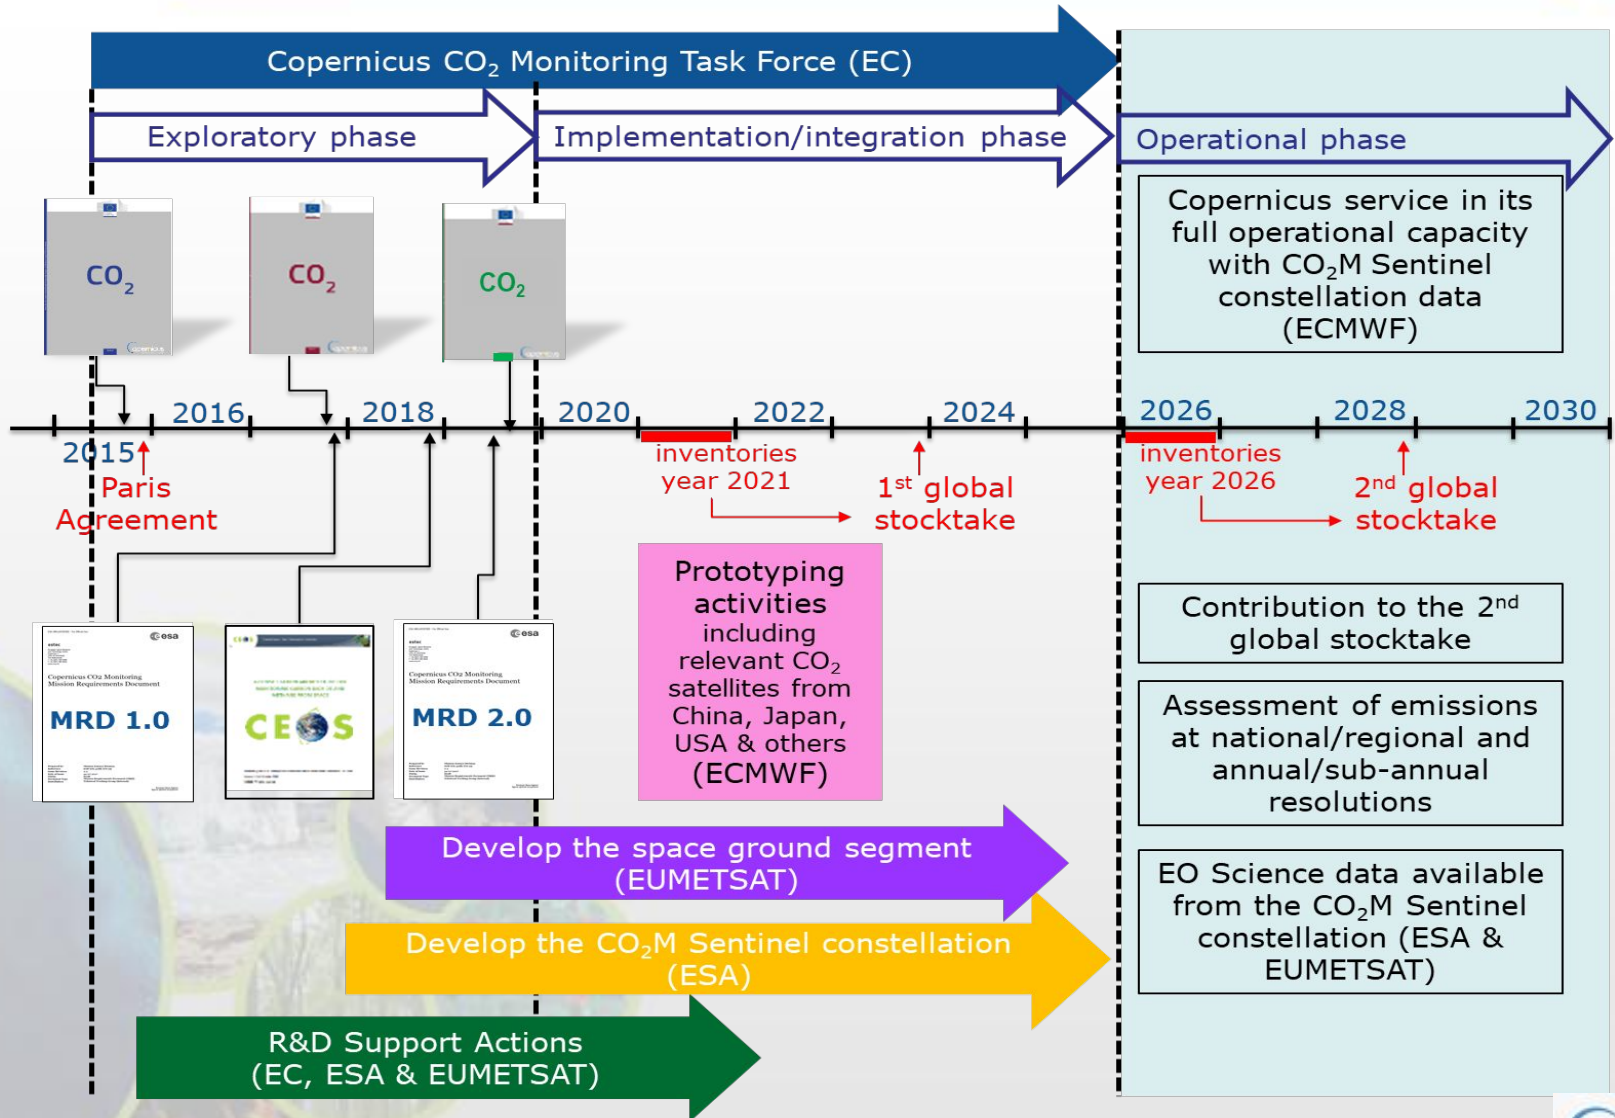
Copernicus $CO_2$ Monitoring Task Force (EC)

Exploratory phase

Implementation/integration phase

Operational phase

Copernicus service in its full operational capacity with $CO_2$M Sentinel constellation data (ECMWF)

$CO_2$

$CO_2$

$CO_2$

2015

2016

2018

2020

2022

2024

2026

2028

2030

Paris Agreement

inventories year 2021

1st global stocktake

inventories year 2026

2nd global stocktake

esa

Copernicus CO2 Monitoring Mission Requirements Document

MRD 1.0

CEOS

esa

Copernicus CO2 Monitoring Mission Requirements Document

MRD 2.0

Prototyping activities including relevant $CO_2$ satellites from China, Japan, USA & others (ECMWF)

Contribution to the 2nd global stocktake

Assessment of emissions at national/regional and annual/sub-annual resolutions

EO Science data available from the $CO_2$M Sentinel constellation (ESA & EUMETSAT)

Develop the space ground segment (EUMETSAT)

Develop the $CO_2$M Sentinel constellation (ESA)

R&D Support Actions (EC, ESA & EUMETSAT)